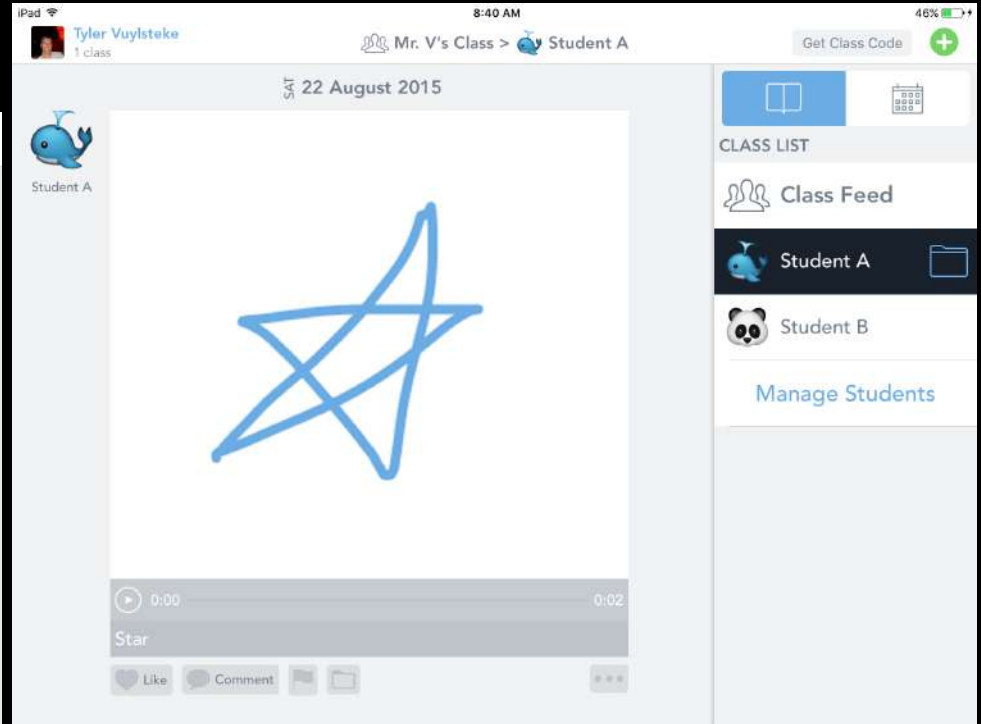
iPad 8:40 AM 46%

Tyler Vuylsteke
1 class

Mr. V's Class > Student A

Get Class Code

SAT 22 August 2015

Student A

0:00 0:02

Star

Like Comment

CLASS LIST

Class Feed

Student A

Student B

Manage Students